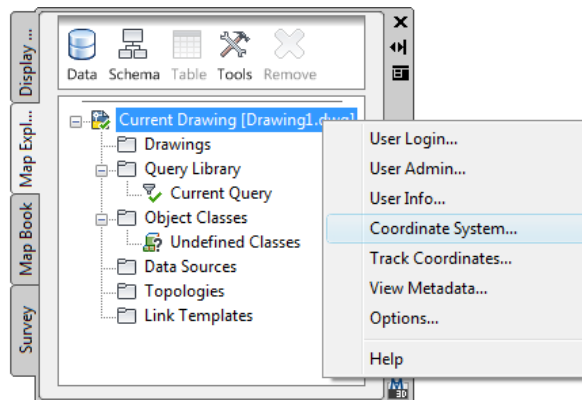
Display ...
Map Expl...
Map Book
Survey

Data Schema Table Tools Remove

Current Drawing [Drawing1.dwg]
Drawings
Query Library
Current Query
Object Classes
Undefined Classes
Data Sources
Topologies
Link Templates

User Login...
User Admin...
User Info...
Coordinate System...
Track Coordinates...
View Metadata...
Options...
Help